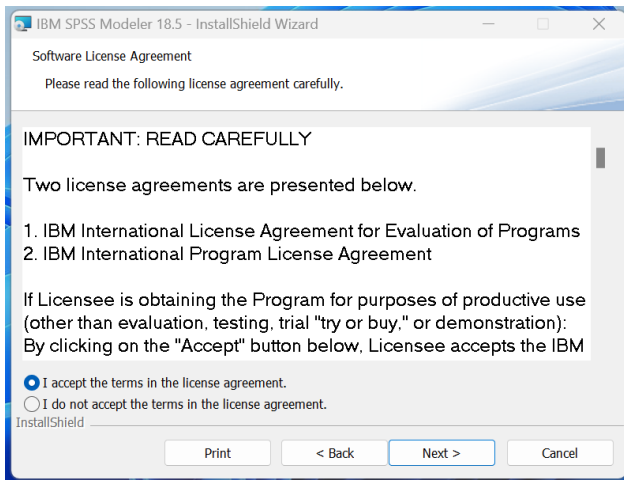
IBM SPSS Modeler 18.5 - InstallShield Wizard

Software License Agreement

Please read the following license agreement carefully.

IMPORTANT: READ CAREFULLY

Two license agreements are presented below.

1. IBM International License Agreement for Evaluation of Programs
2. IBM International Program License Agreement

If Licensee is obtaining the Program for purposes of productive use (other than evaluation, testing, trial "try or buy," or demonstration): By clicking on the "Accept" button below, Licensee accepts the IBM

I accept the terms in the license agreement.
I do not accept the terms in the license agreement.

InstallShield

Print
< Back
Next >
Cancel